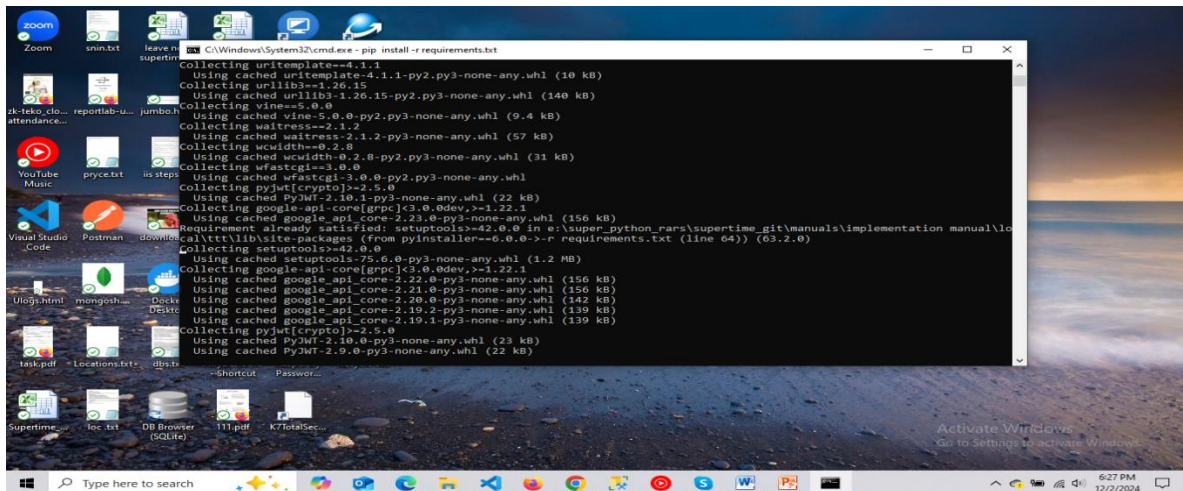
Zoom snin.txt leave n supertim

C:\Windows\System32\cmd.exe - pip install -r requirements.txt

Collecting uritemplate==4.1.1
Using cached uritemplate-4.1.1-py2.py3-none-any.whl (10 kB)
Collecting urllib3==1.26.15
Using cached urllib3-1.26.15-py2.py3-none-any.whl (140 kB)
Collecting vine==5.0.0
Using cached vine-5.0.0-py2.py3-none-any.whl (9.4 kB)
Collecting waitress==2.1.2
Using cached waitress-2.1.2-py3-none-any.whl (57 kB)
Collecting wcwidth==0.2.8
Using cached wcwidth-0.2.8-py2.py3-none-any.whl (31 kB)
Collecting wfastcgi==3.0.0
Using cached wfastcgi-3.0.0-py2.py3-none-any.whl
Collecting pyjwt[crypto]>=2.5.0
Using cached PyJWT-2.10.1-py3-none-any.whl (22 kB)
Collecting google-api-core[grpc]<3.0.0dev,>=1.22.1
Using cached google_api_core-2.23.0-py3-none-any.whl (156 kB)
Requirement already satisfied: setuptools>=42.0.0 in e:\super_python_rars\supertime_git\manuals\implementation manual\local\ttt\lib\site-packages (from pyinstaller==6.0.0->-r requirements.txt (line 64)) (63.2.0)
Collecting setuptools>=42.0.0
Using cached setuptools-75.6.0-py3-none-any.whl (1.2 MB)
Collecting google-api-core[grpc]<3.0.0dev,>=1.22.1
Using cached google_api_core-2.22.0-py3-none-any.whl (156 kB)
Using cached google_api_core-2.21.0-py3-none-any.whl (156 kB)
Using cached google_api_core-2.20.0-py3-none-any.whl (142 kB)
Using cached google_api_core-2.19.2-py3-none-any.whl (139 kB)
Using cached google_api_core-2.19.1-py3-none-any.whl (139 kB)
Collecting pyjwt[crypto]>=2.5.0
Using cached PyJWT-2.10.0-py3-none-any.whl (23 kB)
Using cached PyJWT-2.9.0-py3-none-any.whl (22 kB)

zk-teko_clo... attendance... reportlab-u... jumbo.h
YouTube Music pryce.txt iis steps
Visual Studio Code Postman downlo
Ulogs.html mongosh... Docke Deskto
task.pdf Locations.txt dbs.tx -Shortcut Passwor...
Supertime_... loc.txt DB Browser (SQLite) 111.pdf K7TotalSec...

Activate Windows
Go to Settings to activate Windows.

Type here to search
6:27 PM
12/2/2024